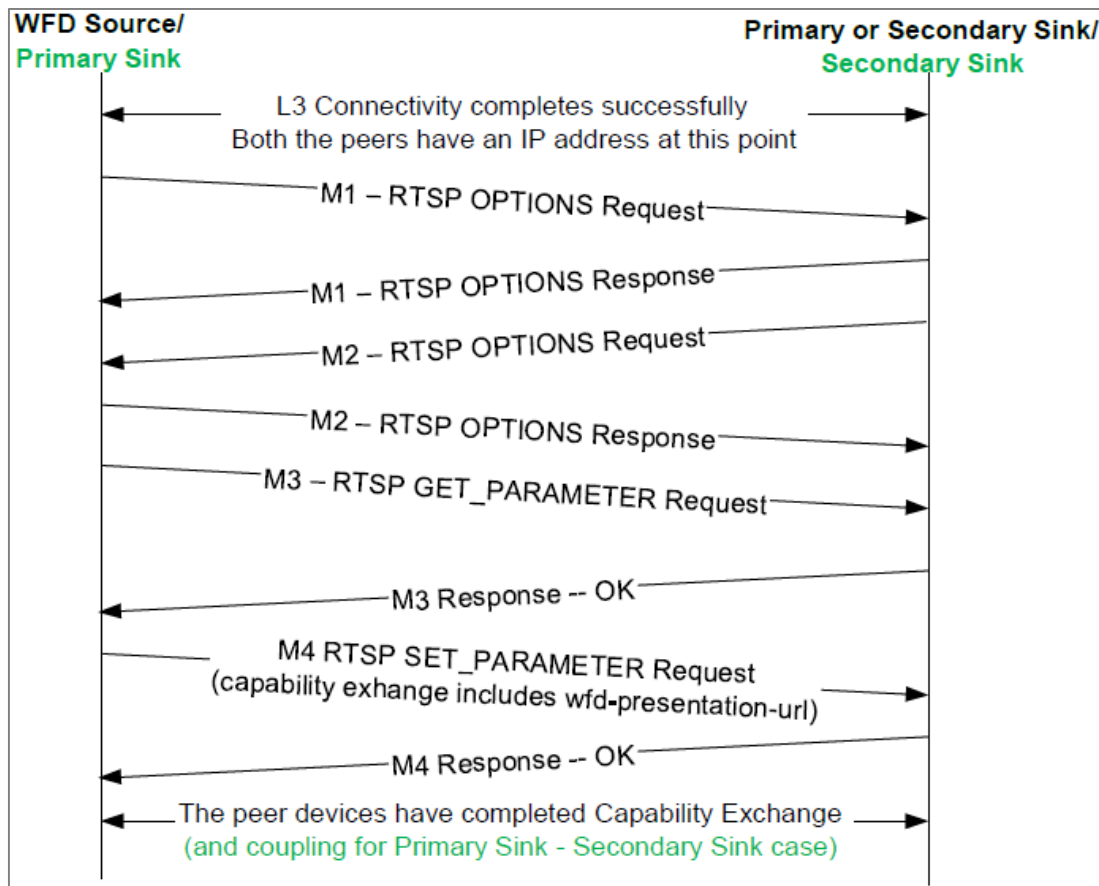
WFD Source/
Primary Sink

Primary or Secondary Sink/
Secondary Sink

L3 Connectivity completes successfully
Both the peers have an IP address at this point

M1 – RTSP OPTIONS Request

M1 – RTSP OPTIONS Response

M2 – RTSP OPTIONS Request

M2 – RTSP OPTIONS Response

M3 – RTSP GET_PARAMETER Request

M3 Response -- OK

M4 RTSP SET_PARAMETER Request
(capability exhange includes wfd-presentation-url)

M4 Response -- OK

The peer devices have completed Capability Exchange
(and coupling for Primary Sink - Secondary Sink case)